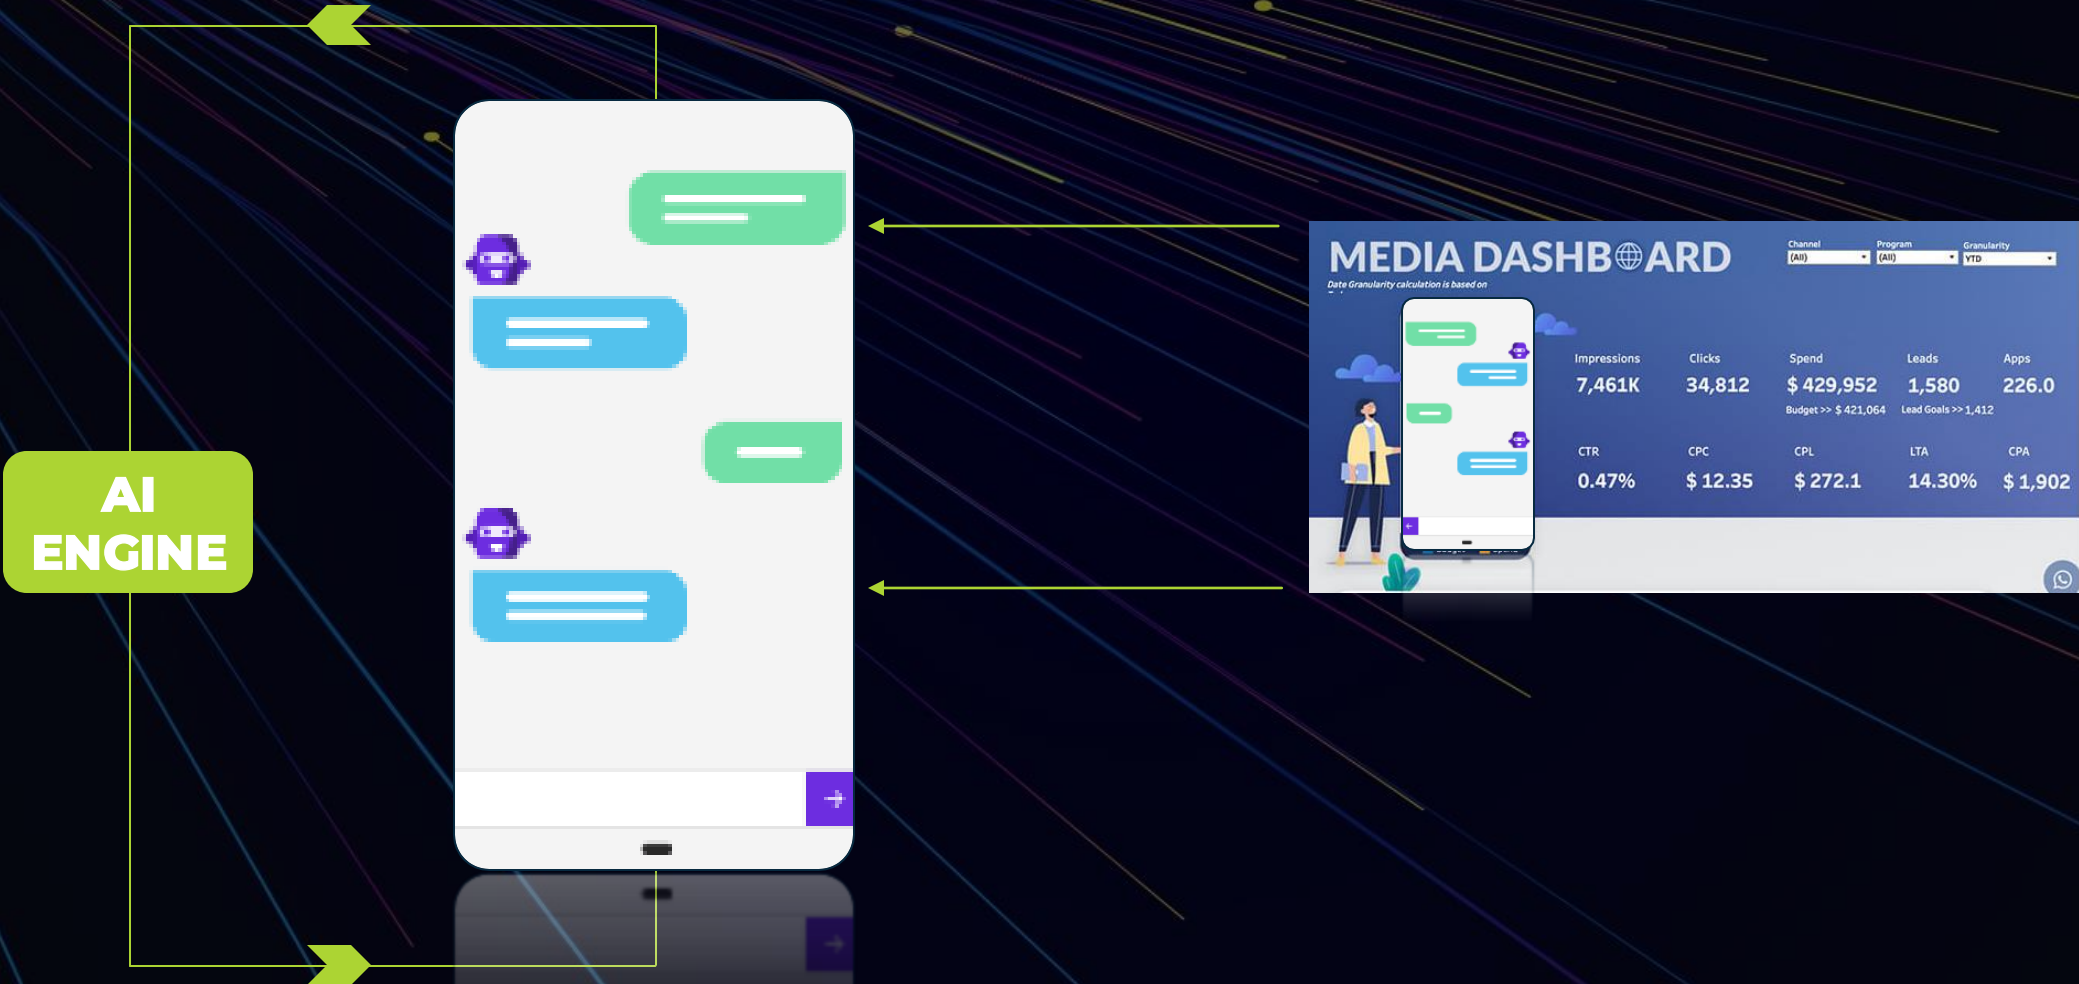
AI ENGINE

MEDIA DASHBOARD

Date Granularity calculation is based on

Channel
(All)

Program
(All)

Granularity
YTD

| Impressions | Clicks | Spend | Leads | Apps |
|---|---|---|---|---|
| 7,461K | 34,812 | $ 429,952 | 1,580 | 226.0 |
| | | Budget >> $ 421,064 | Lead Goals >> 1,412 | |

| CTR | CPC | CPL | LTA | CPA |
|---|---|---|---|---|
| 0.47% | $ 12.35 | $ 272.1 | 14.30% | $ 1,902 |